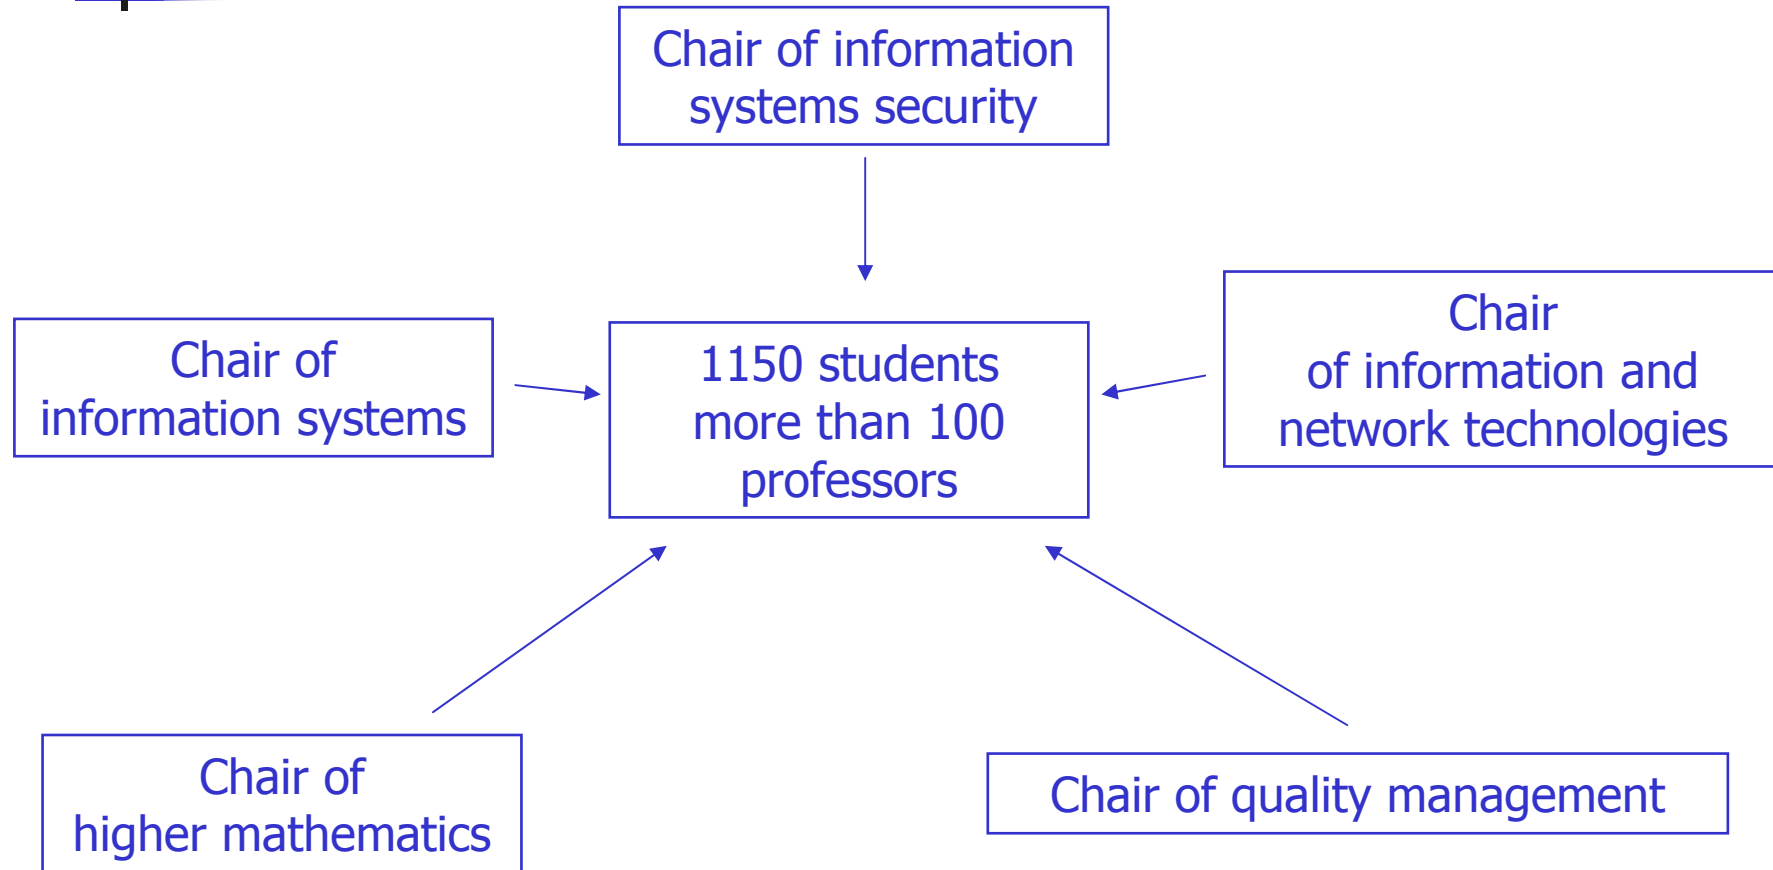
Chair of information systems security

Chair of information systems

1150 students more than 100 professors

Chair of information and network technologies

Chair of higher mathematics

Chair of quality management